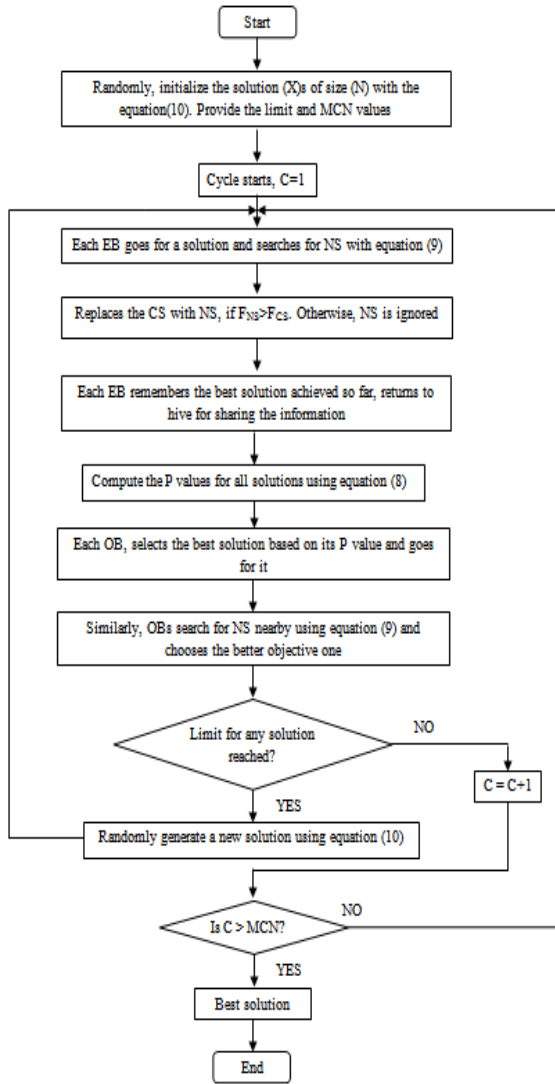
Start

Randomly, initialize the solution (X)s of size (N) with the equation(10). Provide the limit and MCN values

Cycle starts, C=1

Each EB goes for a solution and searches for NS with equation (9)

Replaces the CS with NS, if $F_{NS}>F_{CS}$. Otherwise, NS is ignored

Each EB remembers the best solution achieved so far, returns to hive for sharing the information

Compute the P values for all solutions using equation (8)

Each OB, selects the best solution based on its P value and goes for it

Similarly, OBs search for NS nearby using equation (9) and chooses the better objective one

Limit for any solution reached?

NO

C = C+1

YES

Randomly generate a new solution using equation (10)

Is C > MCN?

NO

YES

Best solution

End